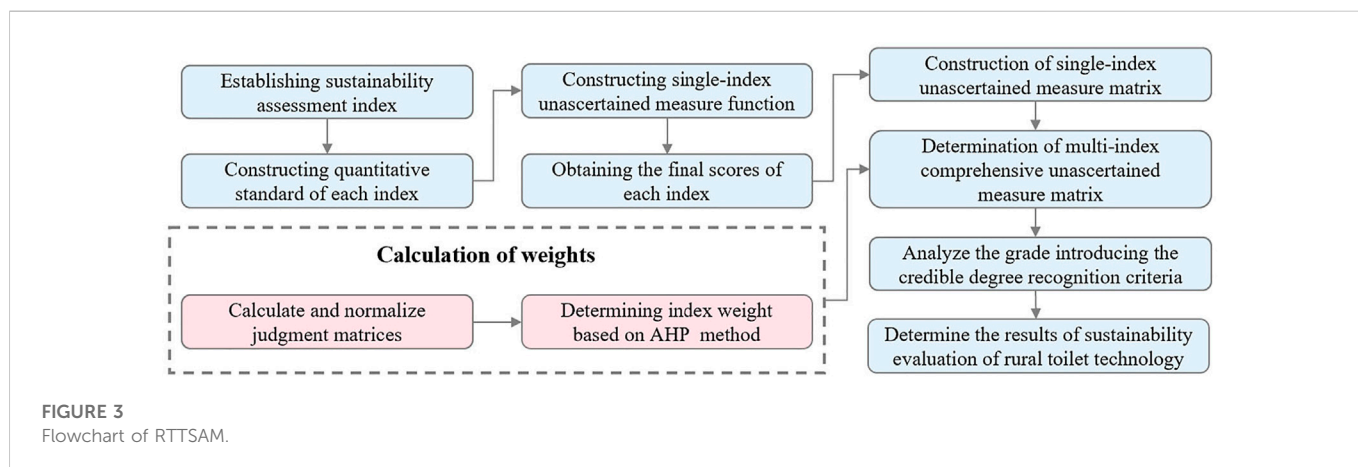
Establishing sustainability assessment index

Constructing quantitative standard of each index

Constructing single-index unascertained measure function

Obtaining the final scores of each index

Construction of single-index unascertained measure matrix

Determination of multi-index comprehensive unascertained measure matrix

Analyze the grade introducing the credible degree recognition criteria

Determine the results of sustainability evaluation of rural toilet technology

Calculation of weights

Calculate and normalize judgment matrices

Determining index weight based on AHP method

FIGURE 3
Flowchart of RTTSAM.